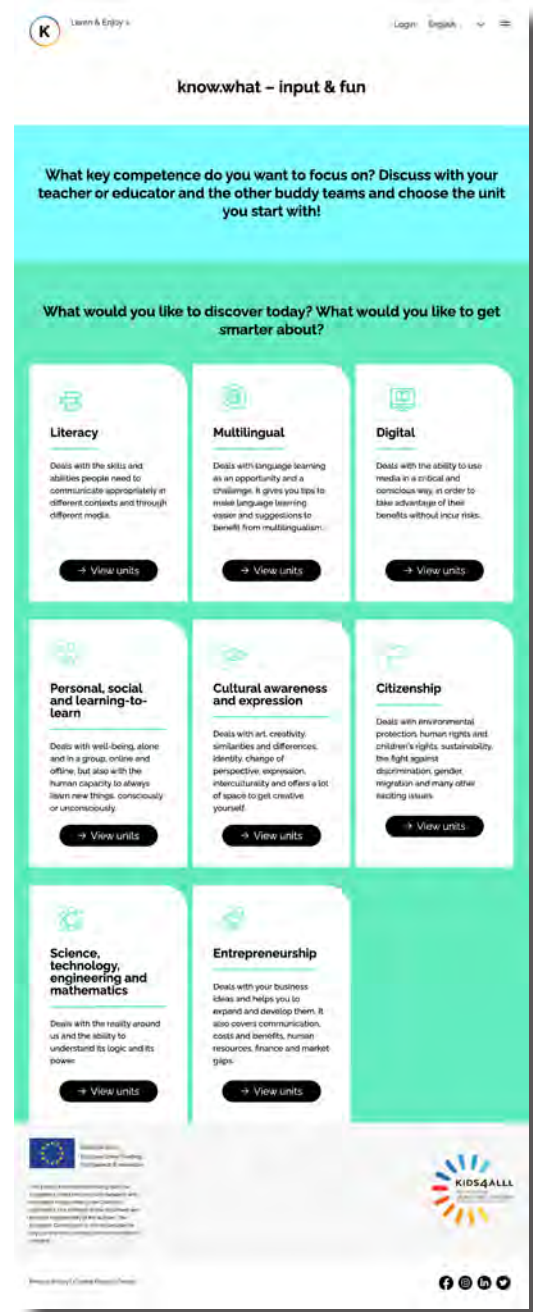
K

Learn & Enjoy ↓

Login English

know.what – input & fun

What key competence do you want to focus on? Discuss with your teacher or educator and the other buddy teams and choose the unit you start with!

What would you like to discover today? What would you like to get smarter about?

Literacy

Deals with the skills and abilities people need to communicate appropriately in different contexts and through different media.

→ View units

Multilingual

Deals with language learning as an opportunity and a challenge. It gives you tips to make language learning easier and suggestions to benefit from multilingualism.

→ View units

Digital

Deals with the ability to use media in a critical and conscious way, in order to take advantage of their benefits without incur risks.

→ View units

Personal, social and learning-to-learn

Deals with well-being, alone and in a group, online and offline, but also with the human capacity to always learn new things, consciously or unconsciously.

→ View units

Cultural awareness and expression

Deals with art, creativity, similarities and differences, identity, change of perspective, expression, interculturality and offers a lot of space to get creative yourself.

→ View units

Citizenship

Deals with environmental protection, human rights and children's rights, sustainability, the fight against discrimination, gender, migration and many other exciting issues.

→ View units

Science, technology, engineering and mathematics

Deals with the reality around us and the ability to understand its logic and its power.

→ View units

Entrepreneurship

Deals with your business ideas and helps you to expand and develop them. It also covers communication, costs and benefits, human resources, finance and market gaps.

→ View units

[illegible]

KIDS4ALLL

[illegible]